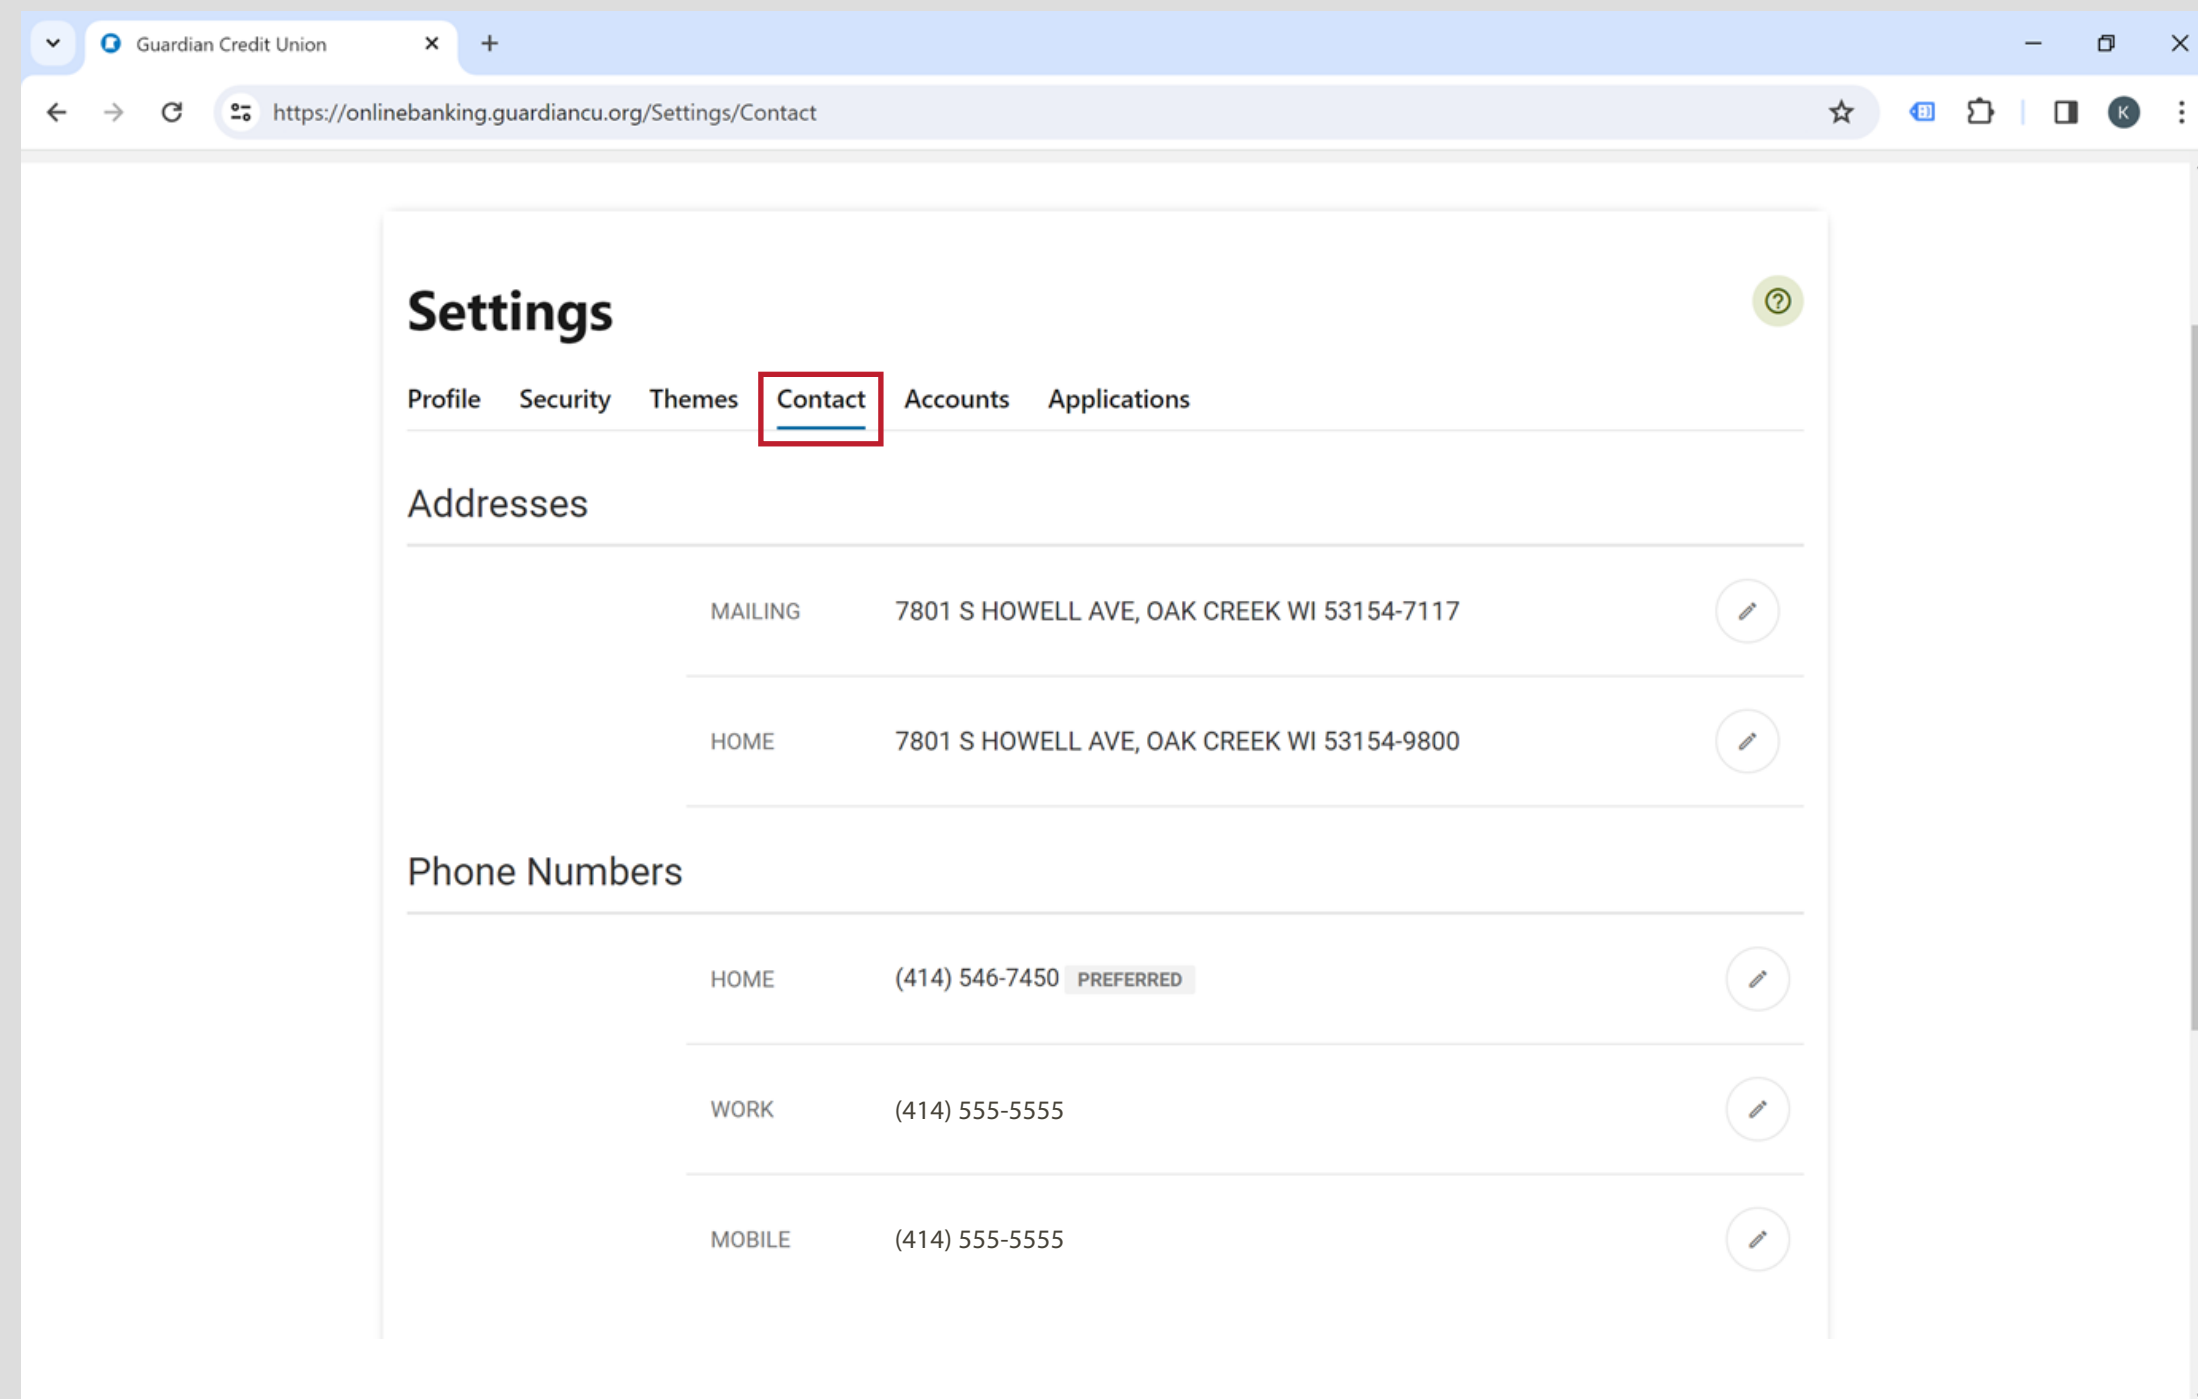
Guardian Credit Union

https://onlinebanking.guardiancu.org/Settings/Contact

K

Settings

Profile Security Themes Contact Accounts Applications

Addresses

MAILING 7801 S HOWELL AVE, OAK CREEK WI 53154-7117

HOME 7801 S HOWELL AVE, OAK CREEK WI 53154-9800

Phone Numbers

HOME (414) 546-7450 PREFERRED

WORK (414) 555-5555

MOBILE (414) 555-5555